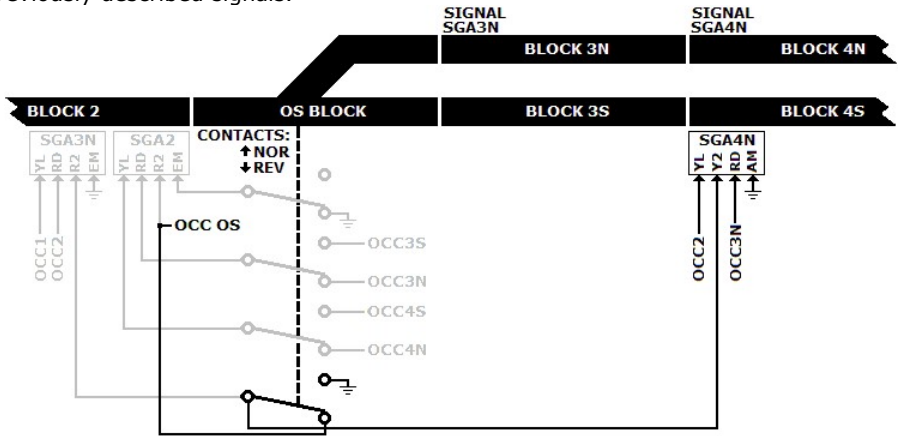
Previously described signals.

SIGNAL SGA3N

SIGNAL SGA4N

BLOCK 3N

BLOCK 4N

BLOCK 2

OS BLOCK

BLOCK 3S

BLOCK 4S

SGA3N
YL RD R2 EM

SGA2
YL RD R2 EM

CONTACTS:
↑NOR
↓REV

SGA4N
YL Y2 RD AM

OCC1
OCC2

OCC OS

OCC3S
OCC3N
OCC4S
OCC4N

OCC2
OCC3N